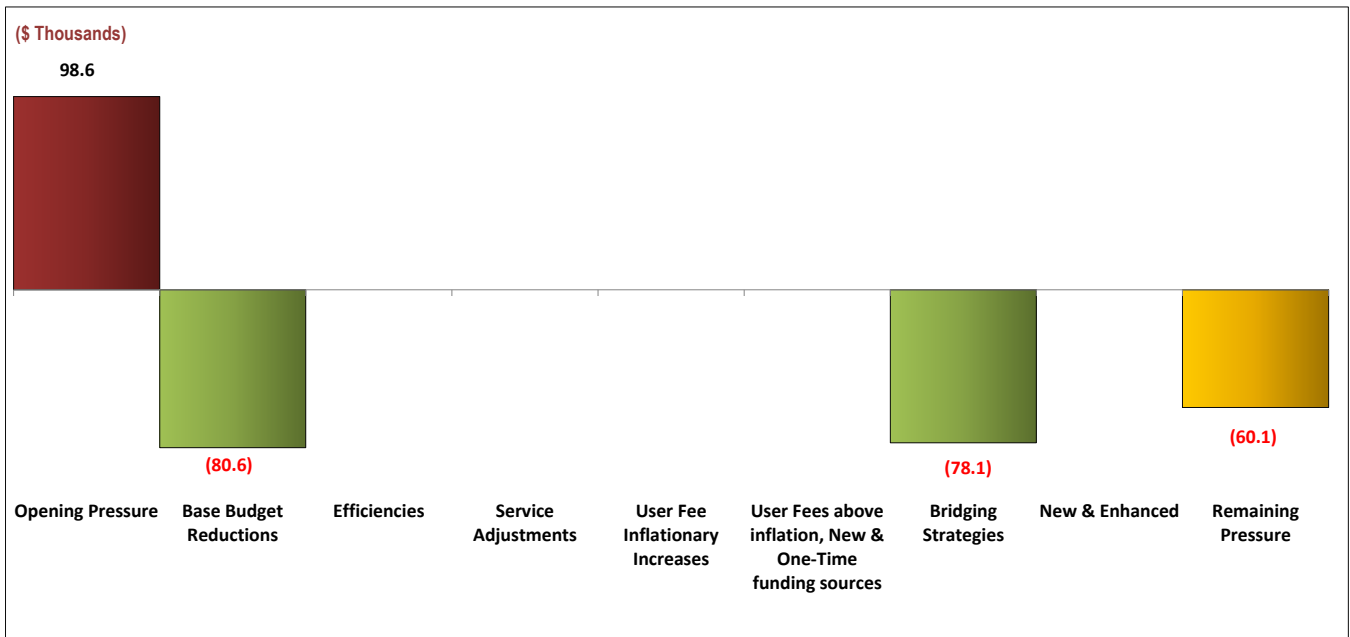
($ Thousands)

98.6

(80.6)

(78.1)

(60.1)

Opening Pressure

Base Budget Reductions

Efficiencies

Service Adjustments

User Fee Inflationary Increases

User Fees above inflation, New & One-Time funding sources

Bridging Strategies

New & Enhanced

Remaining Pressure